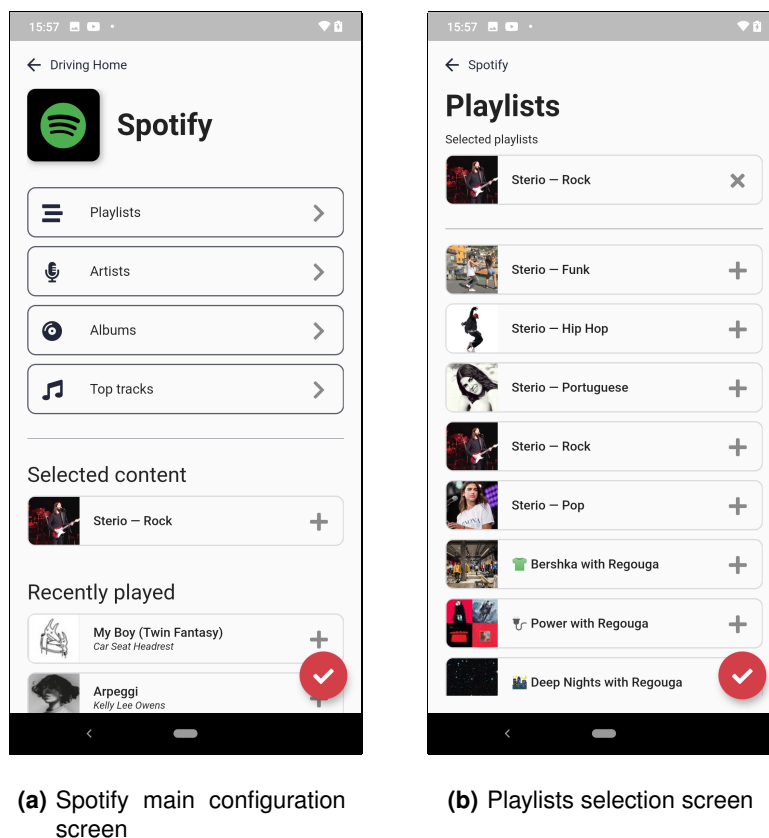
15:57

Driving Home

Spotify

Playlists

Artists

Albums

Top tracks

Selected content

Sterio — Rock

Recently played

My Boy (Twin Fantasy)
Car Seat Headrest

Arpeggi
Kelly Lee Owens

(a) Spotify main configuration screen

15:57

Spotify

Playlists

Selected playlists

Sterio — Rock

Sterio — Funk

Sterio — Hip Hop

Sterio — Portuguese

Sterio — Rock

Sterio — Pop

Bershka with Regouga

Power with Regouga

Deep Nights with Regouga

(b) Playlists selection screen